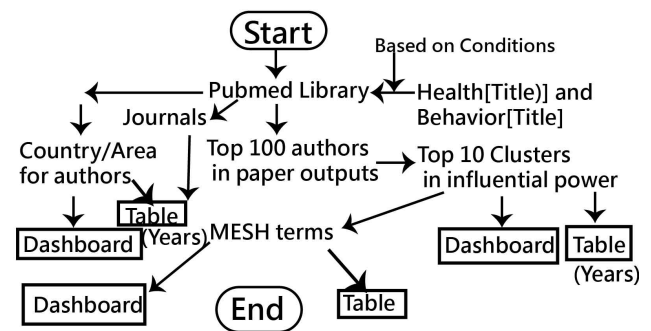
Start

Based on Conditions

Pubmed Library

Health[Title)] and Behavior[Title]

Journals

Country/Area for authors

Top 100 authors in paper outputs

Top 10 Clusters in influential power

Table (Years)

Dashboard

MESH terms

Dashboard

Table (Years)

Dashboard

End

Table